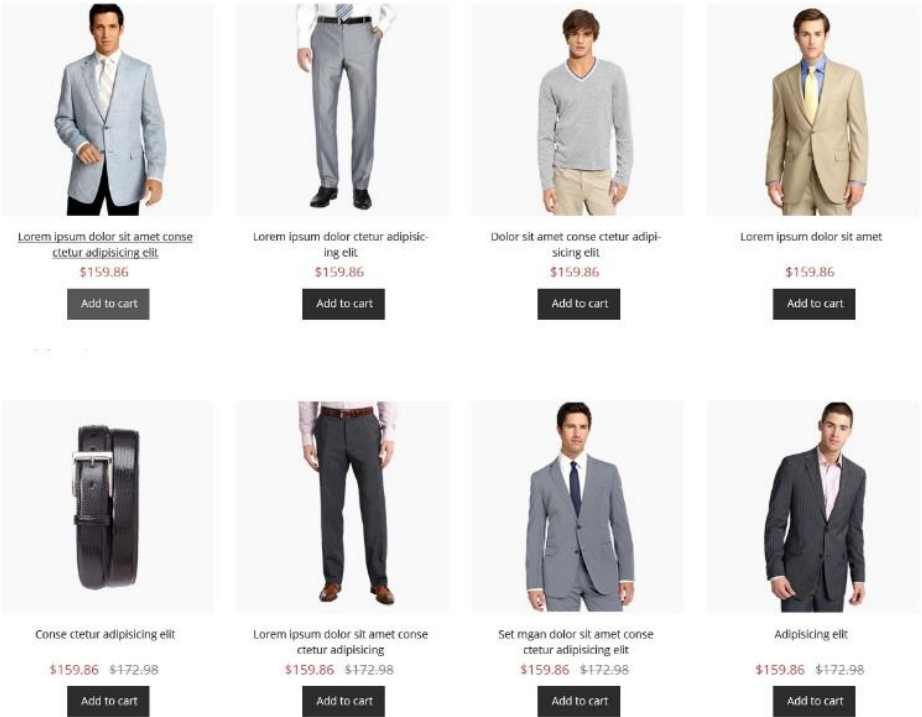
Lorem ipsum dolor sit amet conse ctetur adipisicing elit
$159.86
Add to cart

Lorem ipsum dolor ctetur adipisicing elit
$159.86
Add to cart

Dolor sit amet conse ctetur adipisicing elit
$159.86
Add to cart

Lorem ipsum dolor sit amet
$159.86
Add to cart

Conse ctetur adipisicing elit
$159.86 $172.98
Add to cart

Lorem ipsum dolor sit amet conse ctetur adipisicing
$159.86 $172.98
Add to cart

Set mgan dolor sit amet conse ctetur adipisicing elit
$159.86 $172.98
Add to cart

Adipisicing elit
$159.86 $172.98
Add to cart